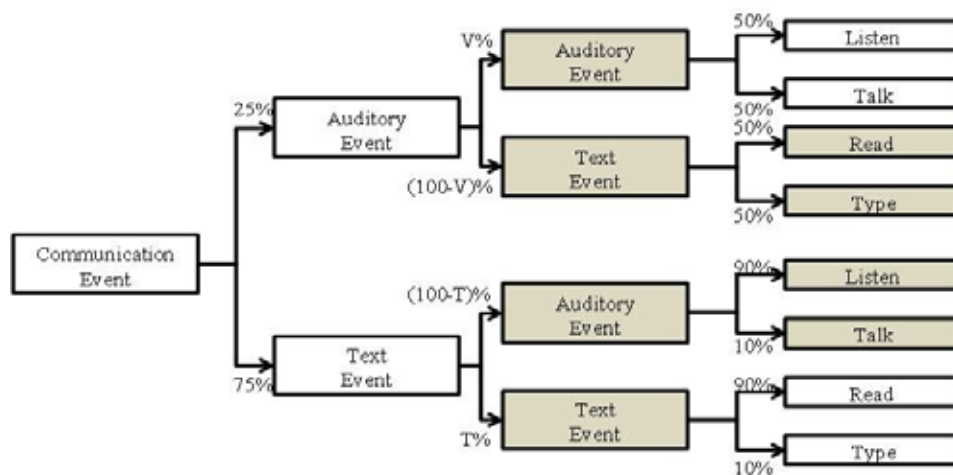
Communication Event

25%
Auditory Event

V%
Auditory Event

50%
Listen

50%
Talk

(100-V)%
Text Event

50%
Read

50%
Type

75%
Text Event

(100-T)%
Auditory Event

90%
Listen

10%
Talk

T%
Text Event

90%
Read

10%
Type